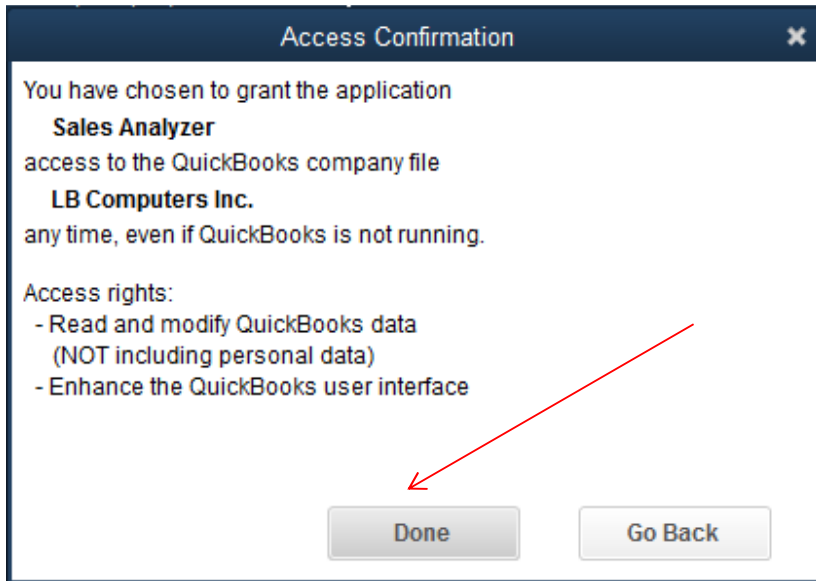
Access Confirmation

You have chosen to grant the application

Sales Analyzer

access to the QuickBooks company file

LB Computers Inc.

any time, even if QuickBooks is not running.

Access rights:
- Read and modify QuickBooks data (NOT including personal data)
- Enhance the QuickBooks user interface

Done

Go Back